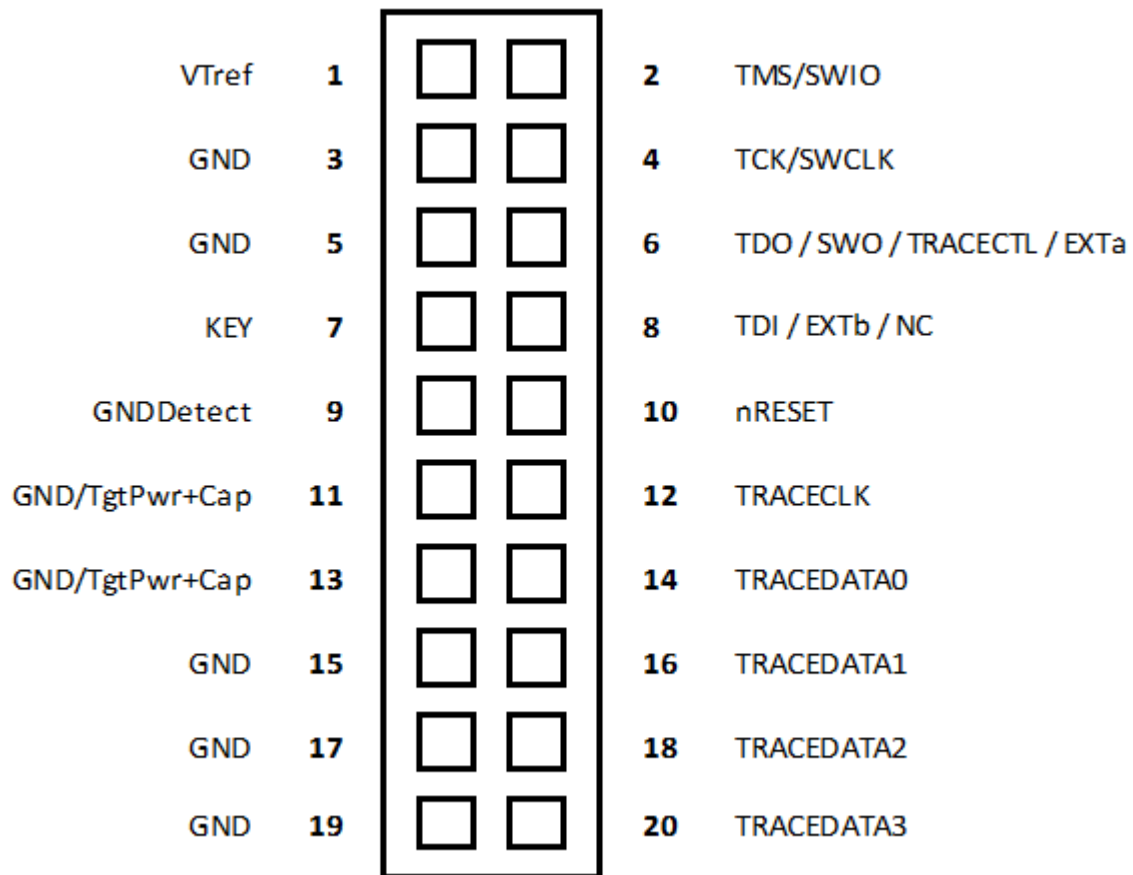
VTref 1
2 TMS/SWIO

GND 3
4 TCK/SWCLK

GND 5
6 TDO / SWO / TRACECTL / EXTa

KEY 7
8 TDI / EXTb / NC

GNDDetect 9
10 nRESET

GND/TgtPwr+Cap 11
12 TRACECLK

GND/TgtPwr+Cap 13
14 TRACEDATA0

GND 15
16 TRACEDATA1

GND 17
18 TRACEDATA2

GND 19
20 TRACEDATA3